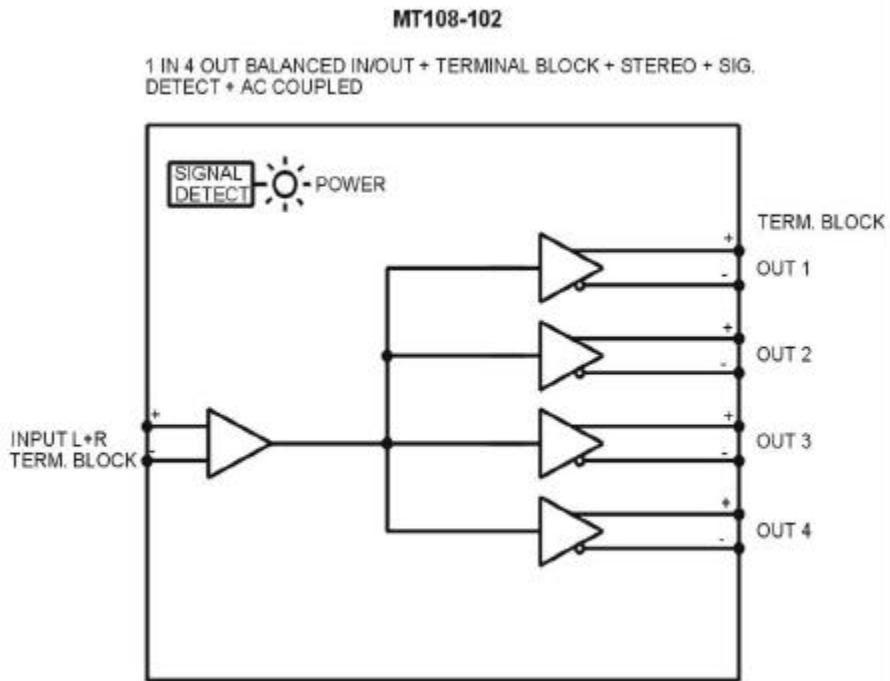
MT108-102

1 IN 4 OUT BALANCED IN/OUT + TERMINAL BLOCK + STEREO + SIG. DETECT + AC COUPLED

SIGNAL DETECT

POWER

TERM. BLOCK

+

-

OUT 1

+

-

OUT 2

+

INPUT L+R TERM. BLOCK

-

+

-

OUT 3

+

-

OUT 4